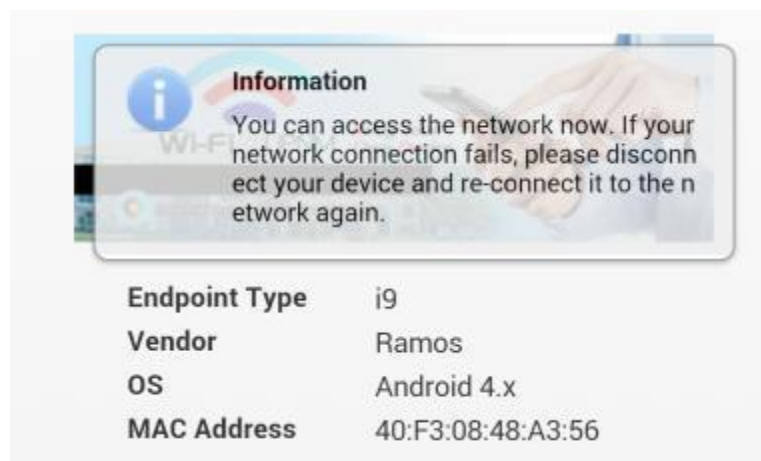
Wi-Fi

Information

You can access the network now. If your network connection fails, please disconnect your device and re-connect it to the network again.

| Endpoint Type | i9 |
|---|---|
| Vendor | Ramos |
| OS | Android 4.x |
| MAC Address | 40:F3:08:48:A3:56 |